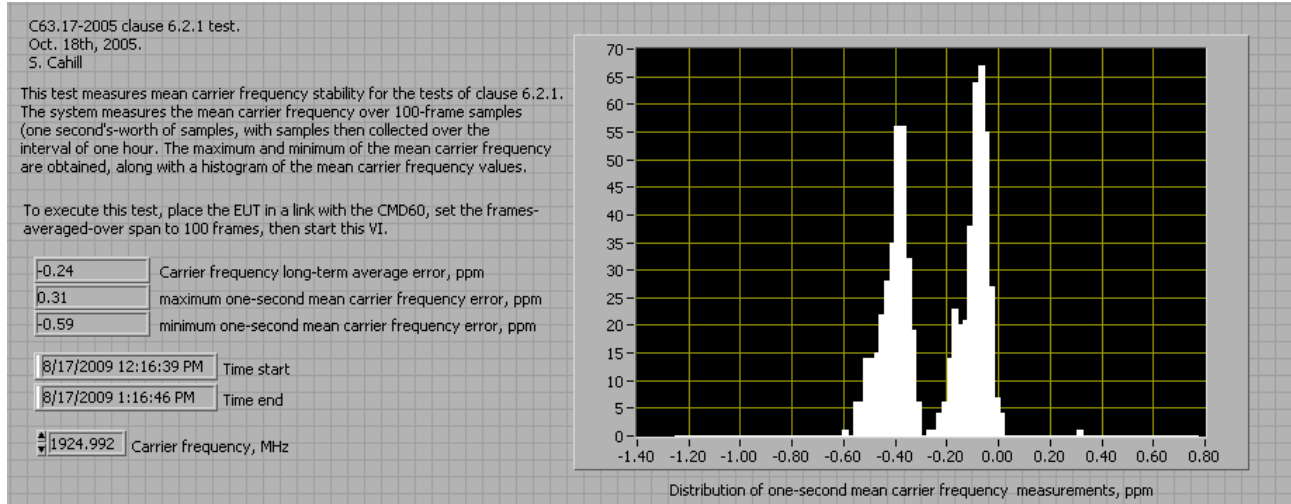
C63.17-2005 clause 6.2.1 test.
Oct. 18th, 2005.
S. Cahill

This test measures mean carrier frequency stability for the tests of clause 6.2.1. The system measures the mean carrier frequency over 100-frame samples (one second's-worth of samples, with samples then collected over the interval of one hour. The maximum and minimum of the mean carrier frequency are obtained, along with a histogram of the mean carrier frequency values.

To execute this test, place the EUT in a link with the CMD60, set the frames-averaged-over span to 100 frames, then start this VI.

-0.24 Carrier frequency long-term average error, ppm
0.31 maximum one-second mean carrier frequency error, ppm
-0.59 minimum one-second mean carrier frequency error, ppm

8/17/2009 12:16:39 PM Time start
8/17/2009 1:16:46 PM Time end

1924.992 Carrier frequency, MHz

70
65
60
55
50
45
40
35
30
25
20
15
10
5
0
-1.40 -1.20 -1.00 -0.80 -0.60 -0.40 -0.20 0.00 0.20 0.40 0.60 0.80

Distribution of one-second mean carrier frequency measurements, ppm